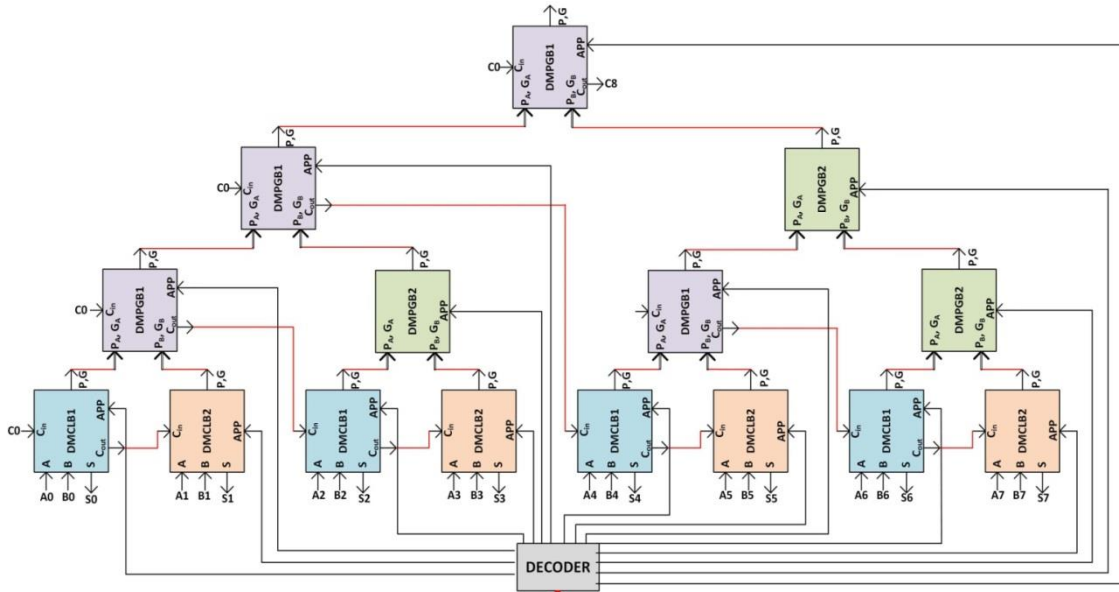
P,G
C0 $C_{in}$ DMPGB1 APP
$P_A, G_A$ $P_B, G_B$ $C_{out}$ C8

P,G
C0 $C_{in}$ DMPGB1 APP
$P_A, G_A$ $P_B, G_B$ $C_{out}$

P,G
$P_A, G_A$ DMPGB2 $P_B, G_B$ APP

P,G
C0 $C_{in}$ DMPGB1 APP
$P_A, G_A$ $P_B, G_B$ $C_{out}$

P,G
$P_A, G_A$ DMPGB2 $P_B, G_B$ APP

P,G
$C_{in}$ DMPGB1 APP
$P_A, G_A$ $P_B, G_B$ $C_{out}$

P,G
$P_A, G_A$ DMPGB2 $P_B, G_B$ APP

P,G
C0 $C_{in}$ DMCLB1 APP
A B S $C_{out}$
A0 B0 S0

P,G
$C_{in}$ DMCLB2 APP
A B S
A1 B1 S1

P,G
$C_{in}$ DMCLB1 APP
A B S $C_{out}$
A2 B2 S2

P,G
$C_{in}$ DMCLB2 APP
A B S
A3 B3 S3

P,G
$C_{in}$ DMCLB1 APP
A B S $C_{out}$
A4 B4 S4

P,G
$C_{in}$ DMCLB2 APP
A B S
A5 B5 S5

P,G
$C_{in}$ DMCLB1 APP
A B S $C_{out}$
A6 B6 S6

P,G
$C_{in}$ DMCLB2 APP
A B S
A7 B7 S7

DECODER